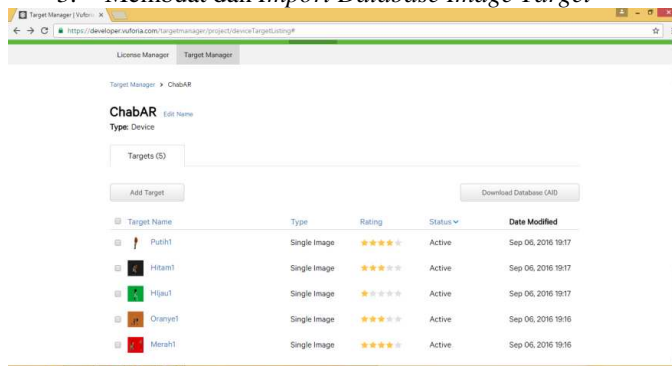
5. Membuat dan *Import Database Image Target*

Target Manager | Vufori ×

https://developer.vuforia.com/targetmanager/project/deviceTargetListing#

License Manager Target Manager

Target Manager > ChabAR

ChabAR Edit Name
Type: Device

Targets (5)

Add Target

Download Database (All)

| Target Name | Type | Rating | Status | Date Modified |
|---|---|---|---|---|
| Putih1 | Single Image | ★★★★ | Active | Sep 06, 2016 19:17 |
| Hitam1 | Single Image | ★★★ | Active | Sep 06, 2016 19:17 |
| Hijau1 | Single Image | ★ | Active | Sep 06, 2016 19:17 |
| Oranye1 | Single Image | ★★★ | Active | Sep 06, 2016 19:16 |
| Merah1 | Single Image | ★★★★ | Active | Sep 06, 2016 19:16 |